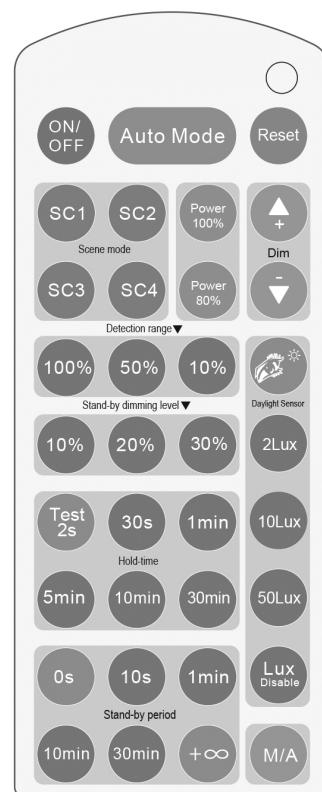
ON/OFF

Auto Mode

Reset

SC1

SC2

Scene mode

SC3

SC4

Power 100%

Power 80%

+

Dim

-

Detection range▼

100%

50%

10%

Daylight Sensor

Stand-by dimming level▼

10%

20%

30%

2Lux

Test 2s

30s

1min

Hold-time

5min

10min

30min

10Lux

50Lux

Lux Disable

0s

10s

1min

Stand-by period

10min

30min

$+\infty$

M/A